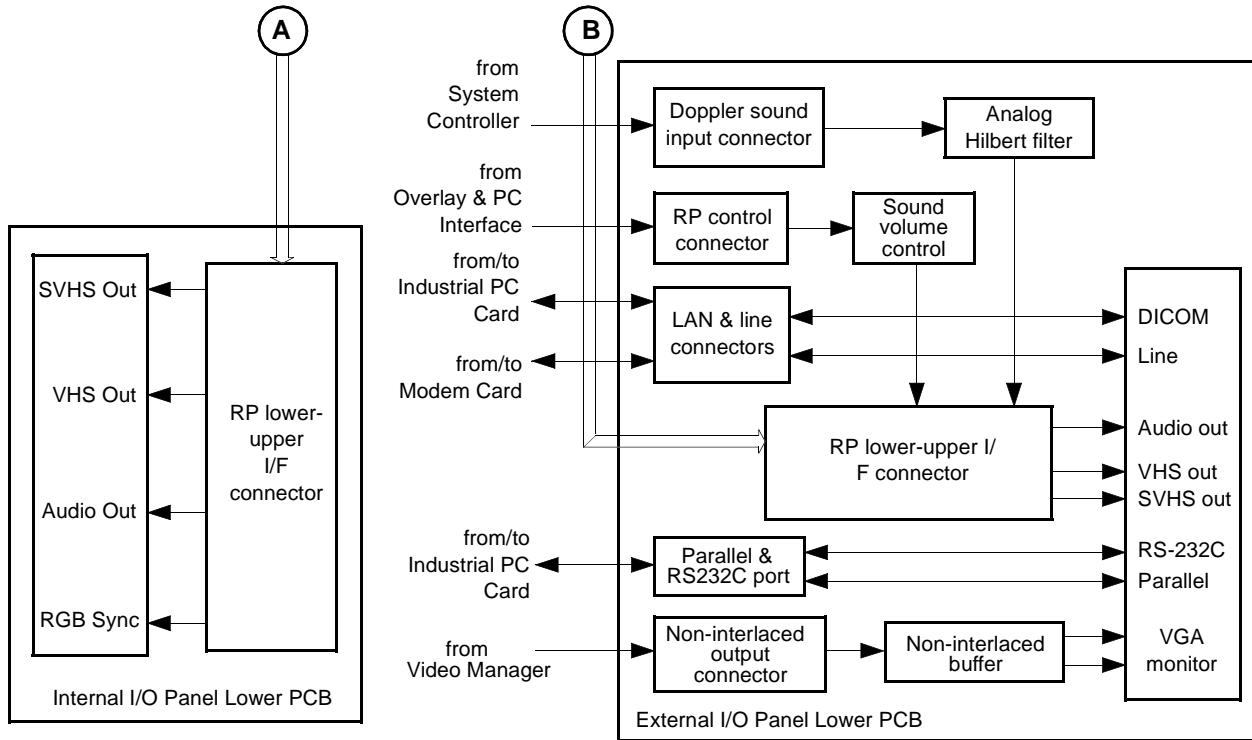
A

SVHS Out

VHS Out

Audio Out

RGB Sync

RP lower-upper I/F connector

Internal I/O Panel Lower PCB

B

from System Controller

from Overlay & PC Interface

from/to Industrial PC Card

from/to Modem Card

from/to Industrial PC Card

from Video Manager

Doppler sound input connector

Analog Hilbert filter

RP control connector

Sound volume control

LAN & line connectors

RP lower-upper I/ F connector

Parallel & RS232C port

Non-interlaced output connector

Non-interlaced buffer

DICOM

Line

Audio out

VHS out

SVHS out

RS-232C

Parallel

VGA monitor

External I/O Panel Lower PCB